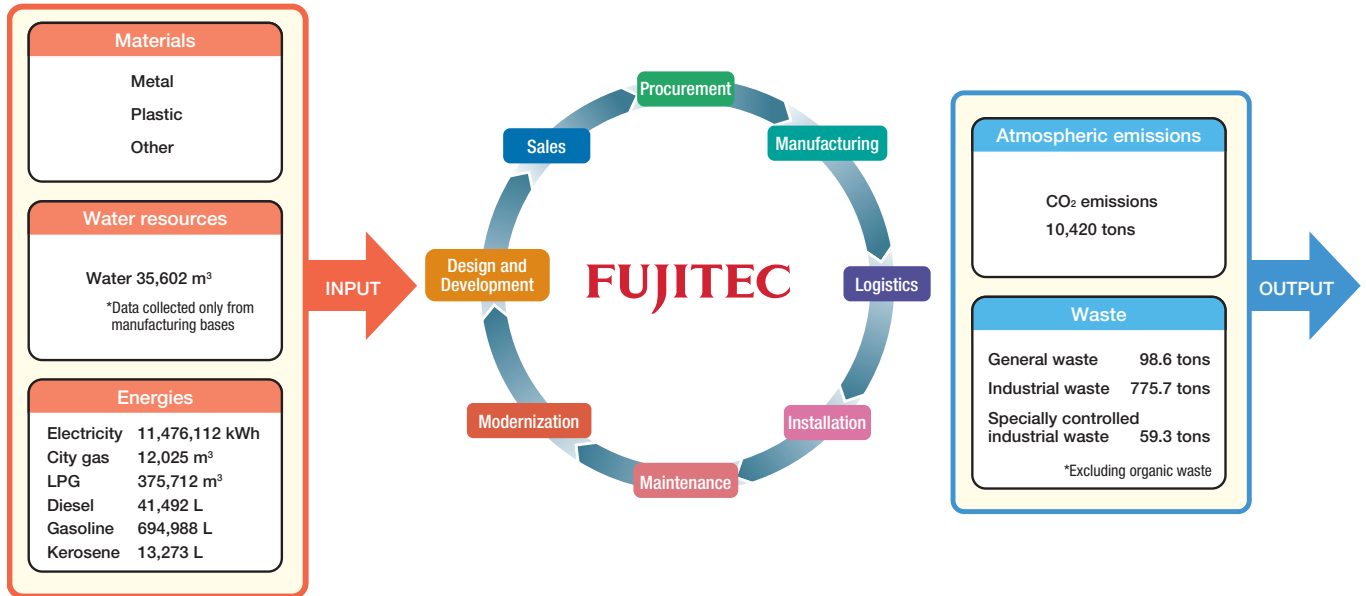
Materials

Metal
Plastic
Other

Water resources

Water 35,602 m$^3$

*Data collected only from manufacturing bases

Energies

| | |
|---|---|
| Electricity | 11,476,112 kWh |
| City gas | 12,025 m$^3$ |
| LPG | 375,712 m$^3$ |
| Diesel | 41,492 L |
| Gasoline | 694,988 L |
| Kerosene | 13,273 L |

INPUT

Procurement
Manufacturing
Logistics
Installation
Maintenance
Modernization
Design and Development
Sales

FUJITEC

Atmospheric emissions

$CO_2$ emissions
10,420 tons

Waste

| | |
|---|---|
| General waste | 98.6 tons |
| Industrial waste | 775.7 tons |
| Specially controlled industrial waste | 59.3 tons |

*Excluding organic waste

OUTPUT